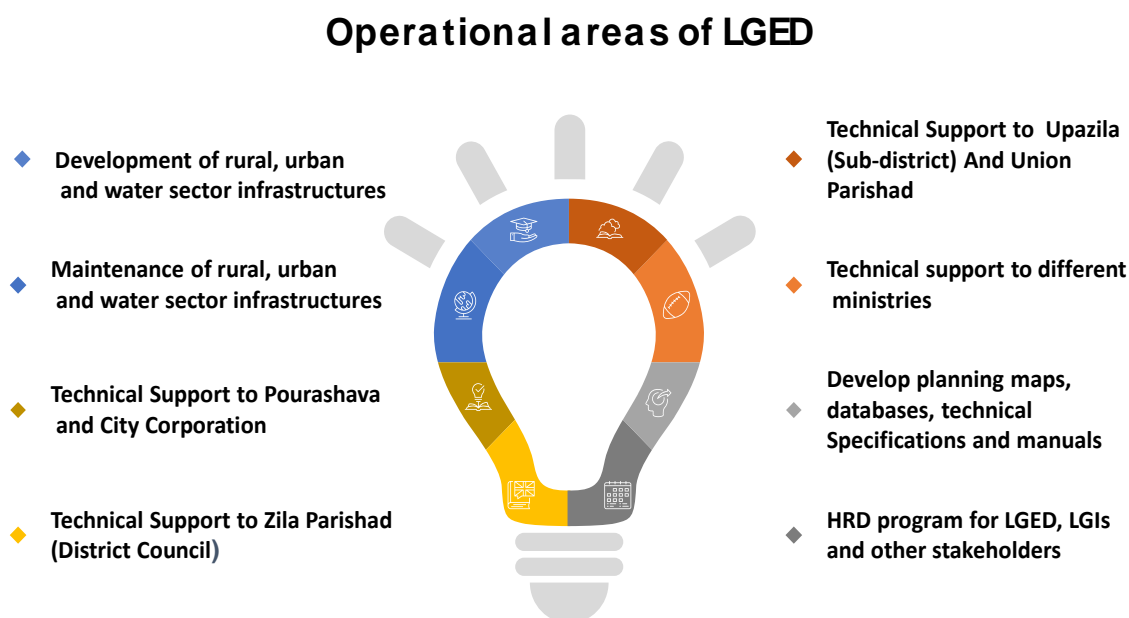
Operational areas of LGED

Development of rural, urban and water sector infrastructures

Maintenance of rural, urban and water sector infrastructures

Technical Support to Pourashava and City Corporation

Technical Support to Zila Parishad (District Council)

Technical Support to Upazila (Sub-district) And Union Parishad

Technical support to different ministries

Develop planning maps, databases, technical Specifications and manuals

HRD program for LGED, LGIs and other stakeholders